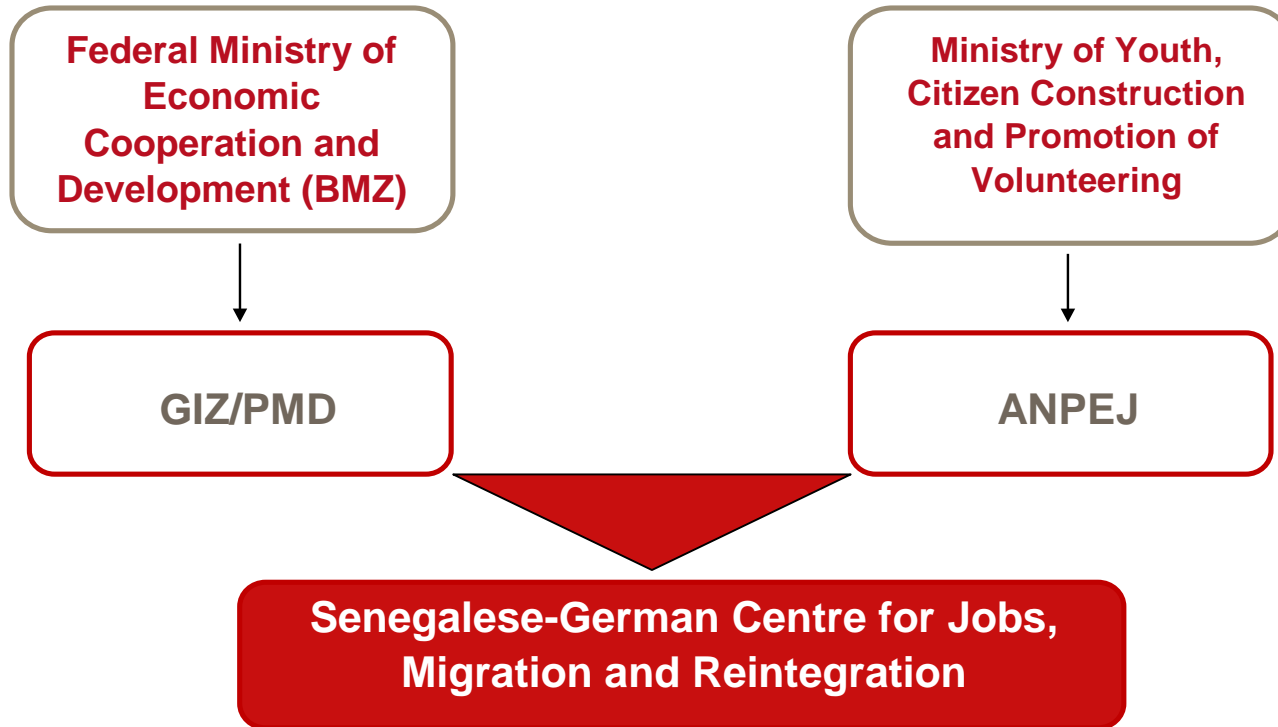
Federal Ministry of Economic Cooperation and Development (BMZ)

Ministry of Youth, Citizen Construction and Promotion of Volunteering

GIZ/PMD

ANPEJ

Senegalese-German Centre for Jobs, Migration and Reintegration